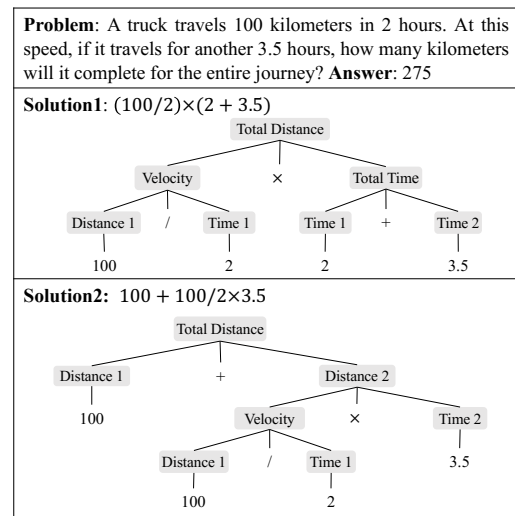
**Problem**: A truck travels 100 kilometers in 2 hours. At this speed, if it travels for another 3.5 hours, how many kilometers will it complete for the entire journey? **Answer**: 275

**Solution1**: $(100/2)\times(2+3.5)$

Total Distance

Velocity × Total Time

Distance 1 / Time 1 Time 1 + Time 2

100 2 2 3.5

**Solution2:** $100+100/2\times3.5$

Total Distance

Distance 1 + Distance 2

100

Velocity × Time 2

Distance 1 / Time 1 3.5

100 2